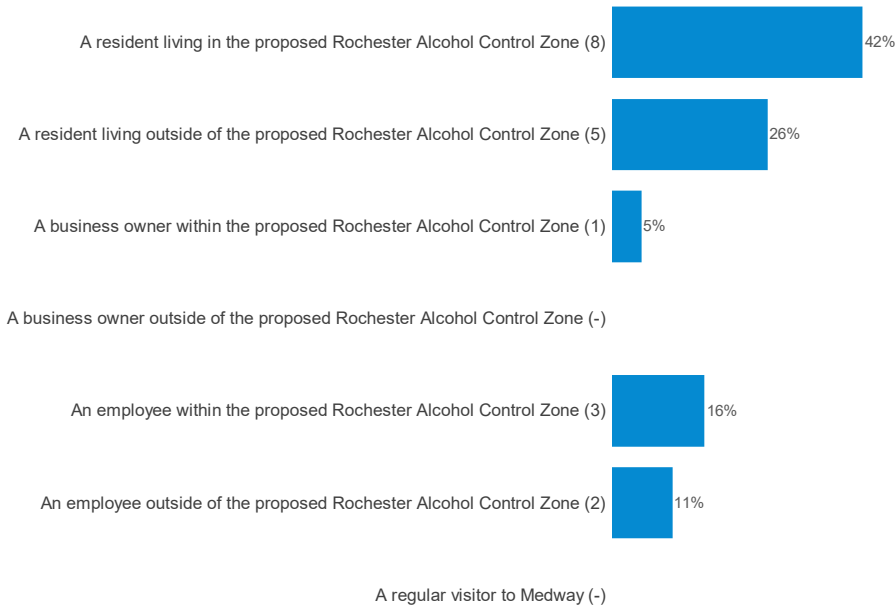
A resident living in the proposed Rochester Alcohol Control Zone (8) 42%

A resident living outside of the proposed Rochester Alcohol Control Zone (5) 26%

A business owner within the proposed Rochester Alcohol Control Zone (1) 5%

A business owner outside of the proposed Rochester Alcohol Control Zone (-)

An employee within the proposed Rochester Alcohol Control Zone (3) 16%

An employee outside of the proposed Rochester Alcohol Control Zone (2) 11%

A regular visitor to Medway (-)